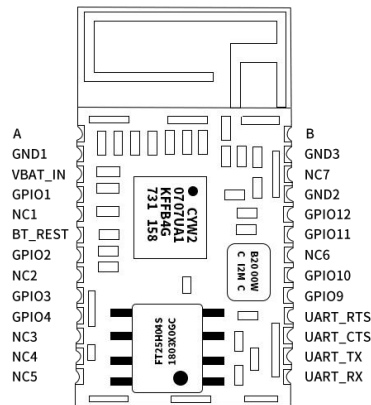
A
GND1
VBAT_IN
GPIO1
NC1
BT_REST
GPIO2
NC2
GPIO3
GPIO4
NC3
NC4
NC5

CYW2
0707UA1
KFFB4G
731 158

B200W
C 12M C

FT25H04S
1803X0GC

B
GND3
NC7
GND2
GPIO12
GPIO11
NC6
GPIO10
GPIO9
UART_RTS
UART_CTS
UART_TX
UART_RX